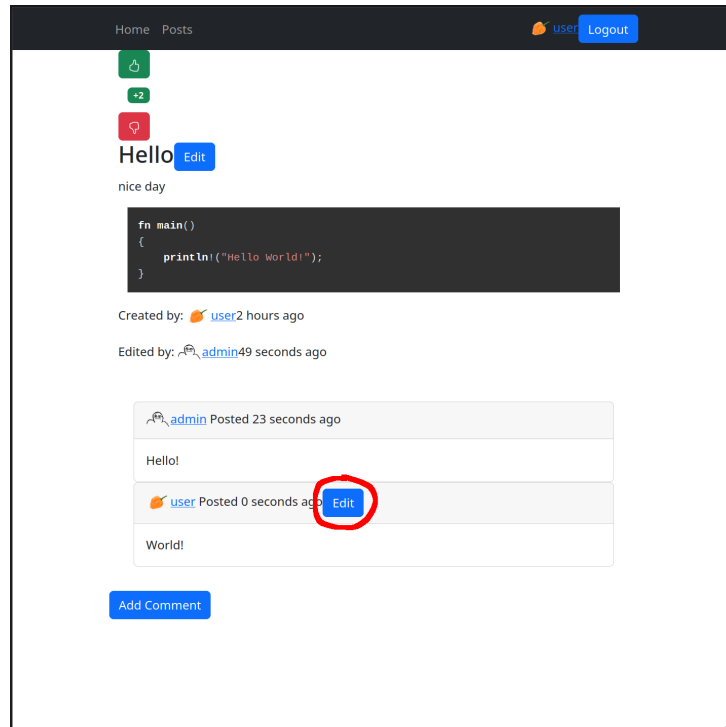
Home Posts user Logout

+2

Hello Edit

nice day

```
fn main()
{
    println!("Hello World!");
}
```

Created by: user2 hours ago

Edited by: admin49 seconds ago

admin Posted 23 seconds ago

Hello!

user Posted 0 seconds ago Edit

World!

Add Comment